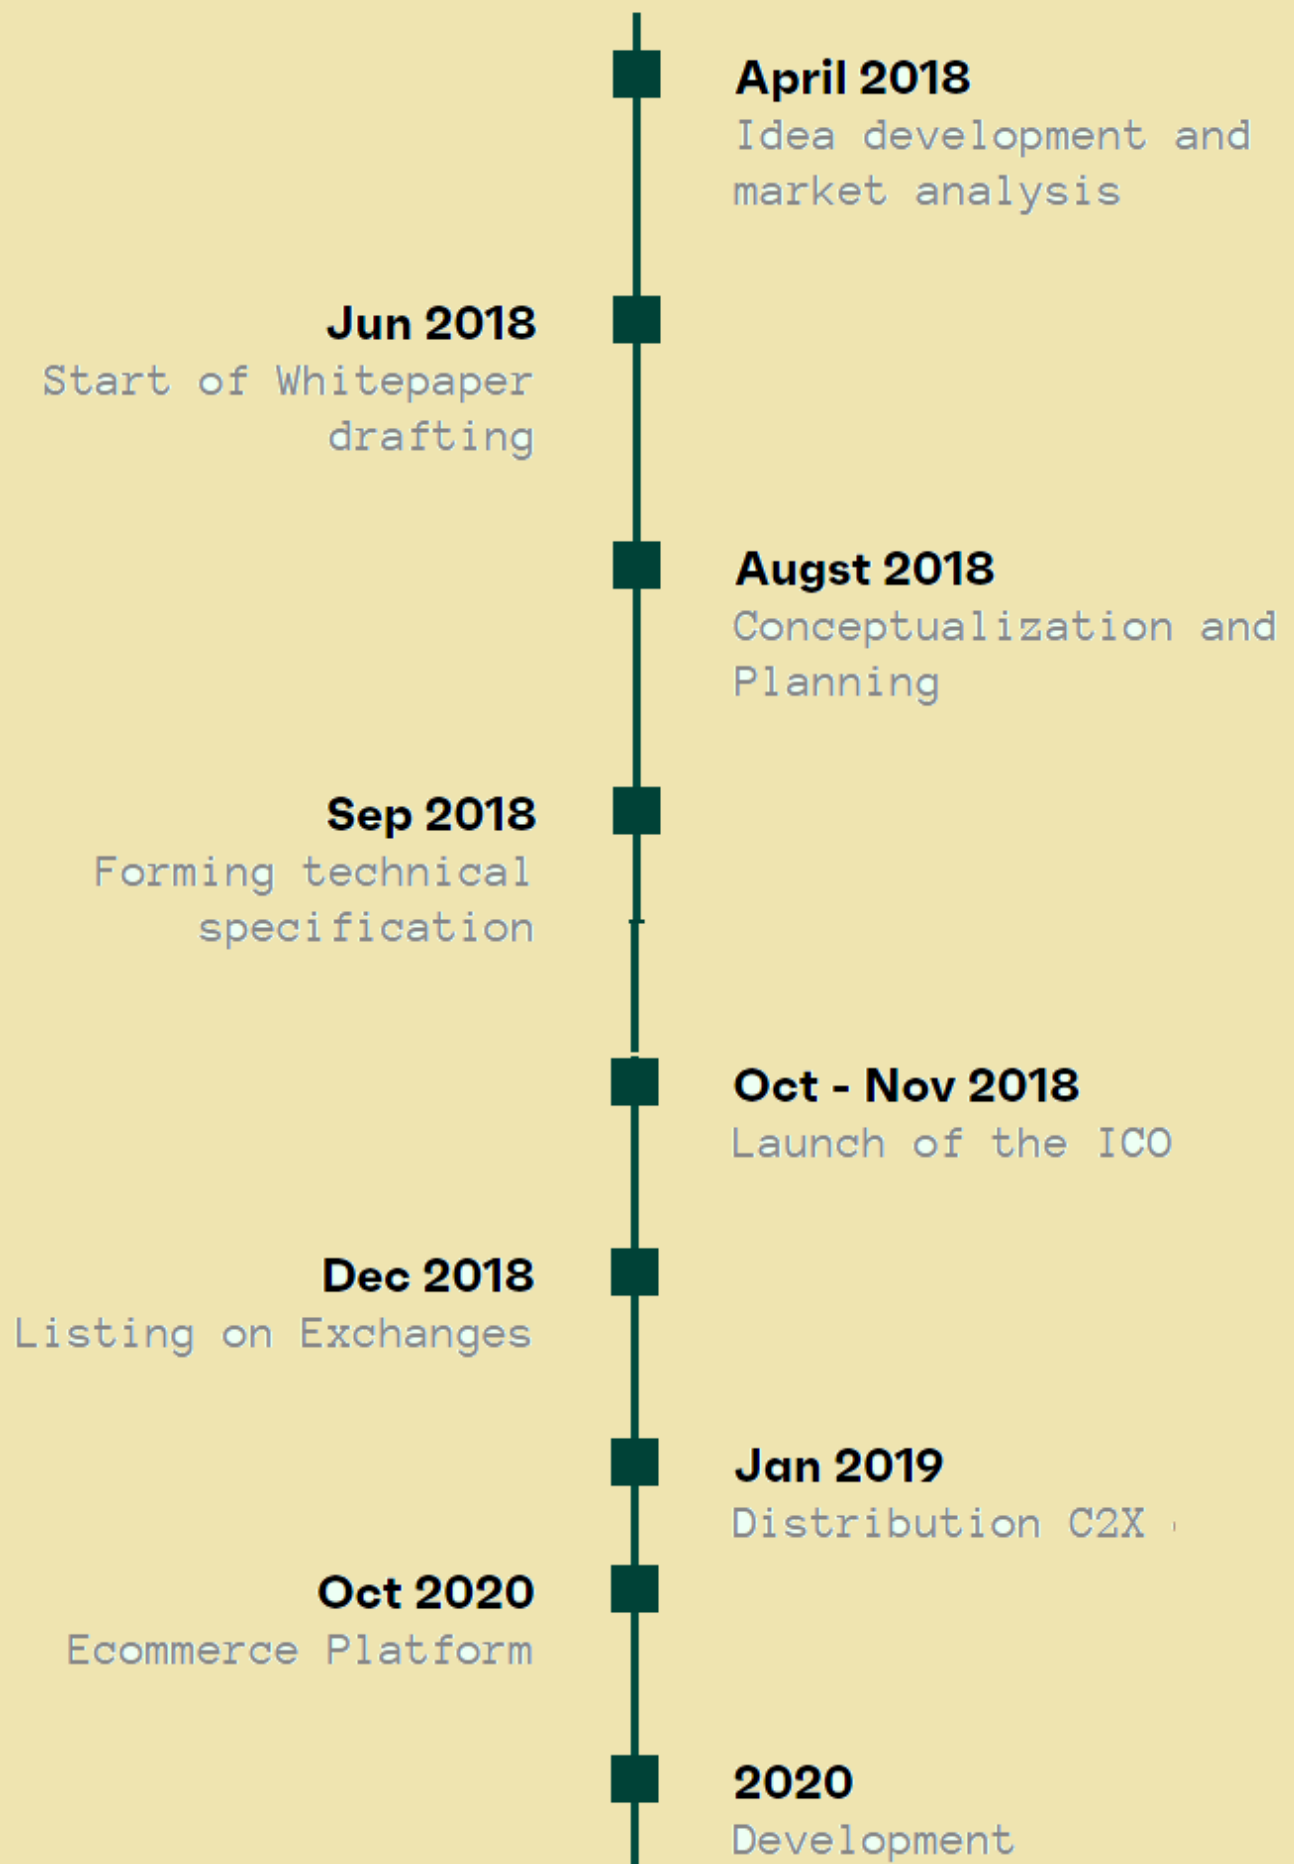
April 2018
Idea development and market analysis

Jun 2018
Start of Whitepaper drafting

Augst 2018
Conceptualization and Planning

Sep 2018
Forming technical specification

Oct - Nov 2018
Launch of the ICO

Dec 2018
Listing on Exchanges

Jan 2019
Distribution C2X

Oct 2020
Ecommerce Platform

2020
Development